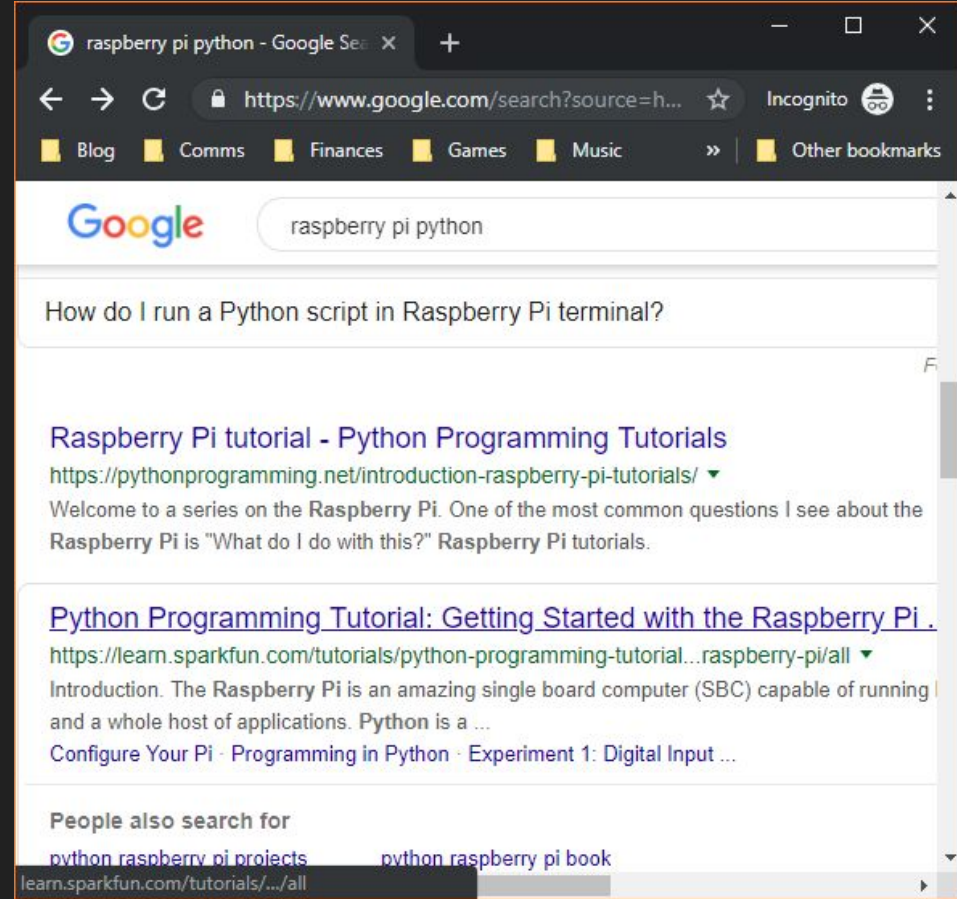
raspberry pi python - Google Sea ×

+

https://www.google.com/search?source=h...

Incognito

Blog Comms Finances Games Music » Other bookmarks

Google

raspberry pi python

How do I run a Python script in Raspberry Pi terminal?

F

Raspberry Pi tutorial - Python Programming Tutorials
https://pythonprogramming.net/introduction-raspberry-pi-tutorials/ ▾
Welcome to a series on the Raspberry Pi. One of the most common questions I see about the Raspberry Pi is "What do I do with this?" Raspberry Pi tutorials.

Python Programming Tutorial: Getting Started with the Raspberry Pi .
https://learn.sparkfun.com/tutorials/python-programming-tutorial...raspberry-pi/all ▾
Introduction. The Raspberry Pi is an amazing single board computer (SBC) capable of running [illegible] and a whole host of applications. Python is a ...
Configure Your Pi · Programming in Python · Experiment 1: Digital Input ...

People also search for

python raspberry pi projects python raspberry pi book

learn.sparkfun.com/tutorials/.../all